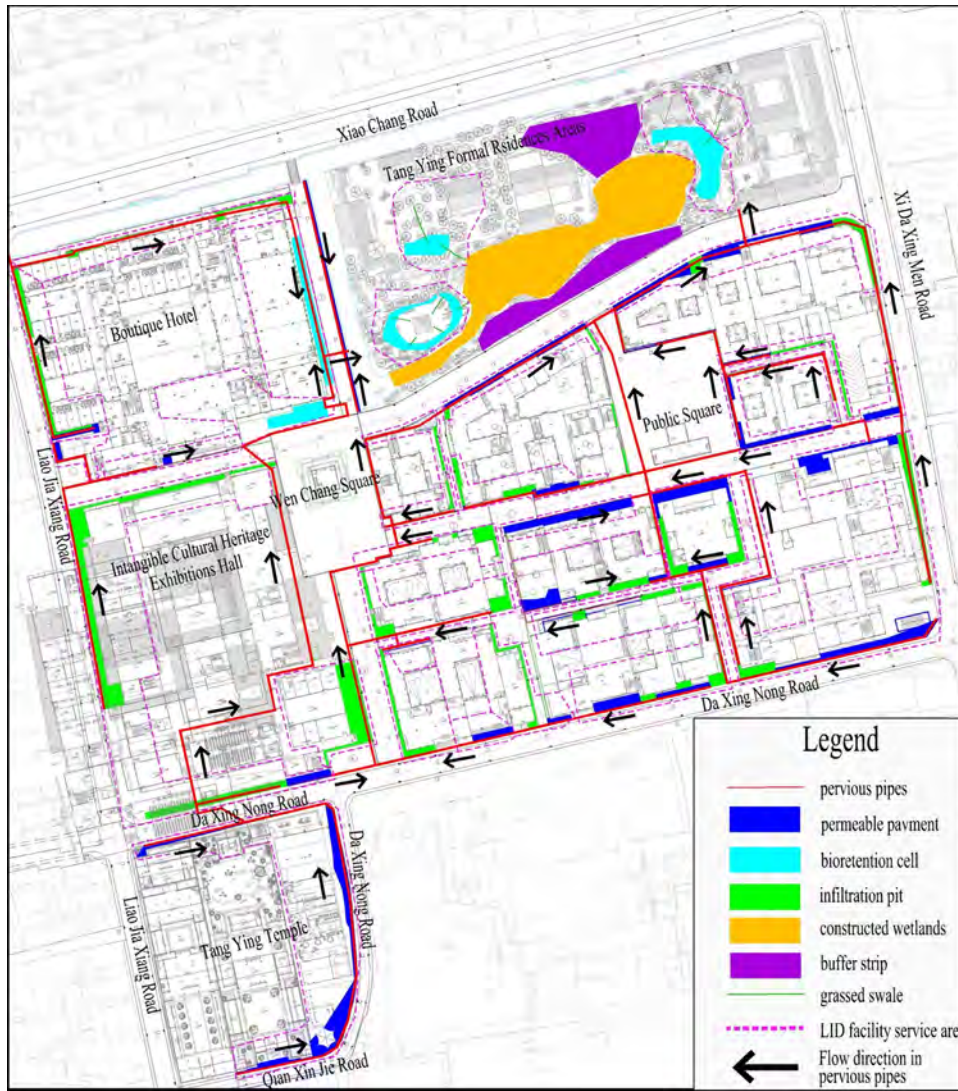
Xiao Chang Road

Tang Ying Formal Residences Areas

Xi Da Xing Men Road

Boutique Hotel

Public Square

Wen Chang Square

Liao Jia Xiang Road

Intangible Cultural Heritage Exhibitions Hall

Da Xing Nong Road

Da Xing Nong Road

Da Xing Nong Road

Liao Jia Xiang Road

Tang Ying Temple

Qian Xin Jie Road

Legend
pervious pipes
permeable pavment
bioretention cell
infiltration pit
constructed wetlands
buffer strip
grassed swale
LID facility service are
Flow direction in pervious pipes